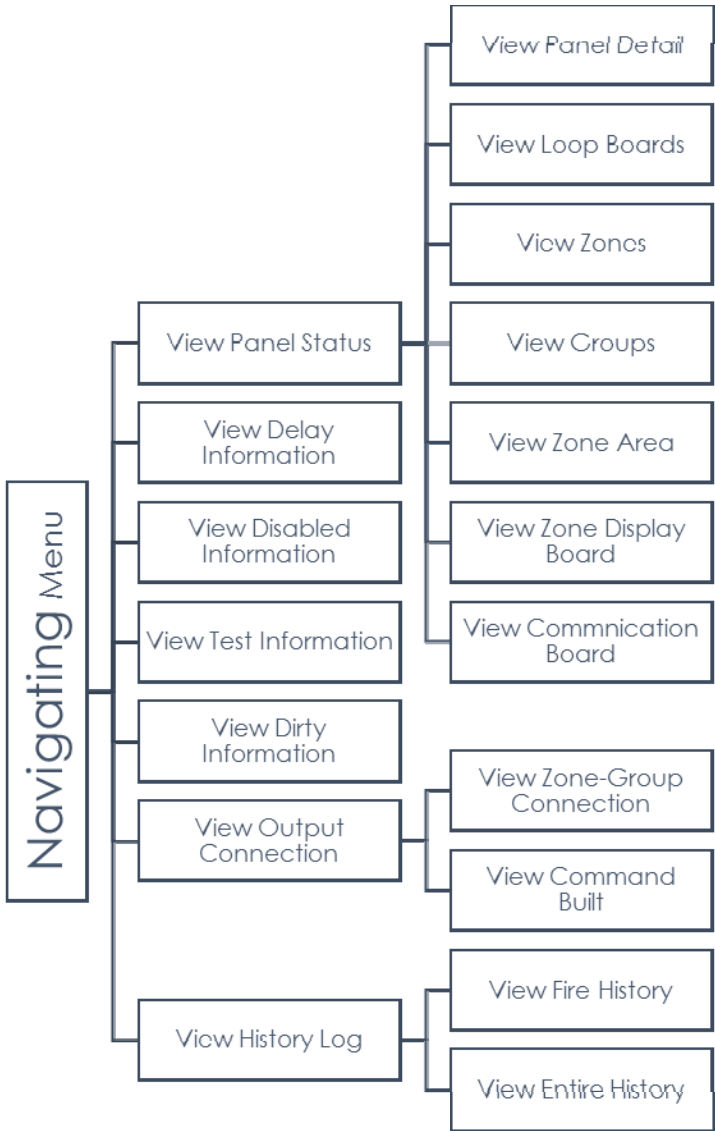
Navigating Menu

View Panel Status

View Panel Detail

View Loop Boards

View Zones

View Groups

View Zone Area

View Zone Display Board

View Commnication Board

View Delay Information

View Disabled Information

View Test Information

View Dirty Information

View Output Connection

View Zone-Group Connection

View Command Built

View History Log

View Fire History

View Entire History